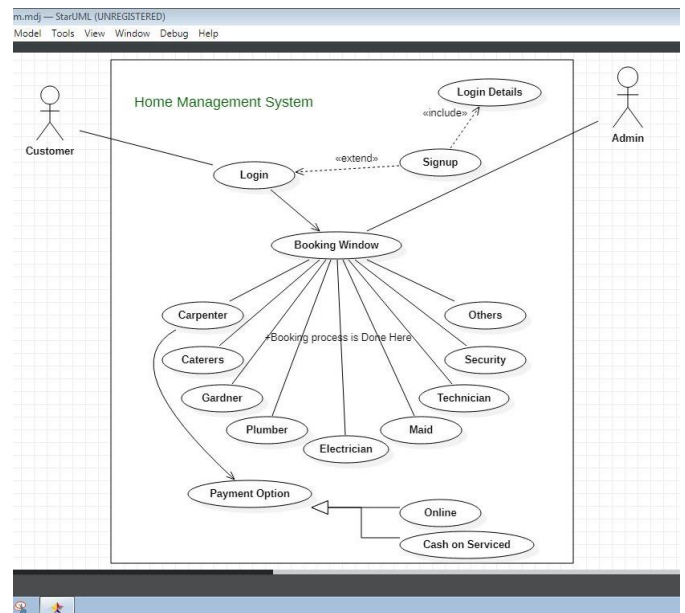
m.mdj — StarUML (UNREGISTERED)

Model Tools View Window Debug Help

Home Management System

Customer

Admin

Login Details

«include»

«extend»

Signup

Login

Booking Window

Carpenter

Others

Booking process is Done Here

Caterers

Security

Gardner

Technician

Plumber

Electrician

Maid

Payment Option

Online

Cash on Serviced